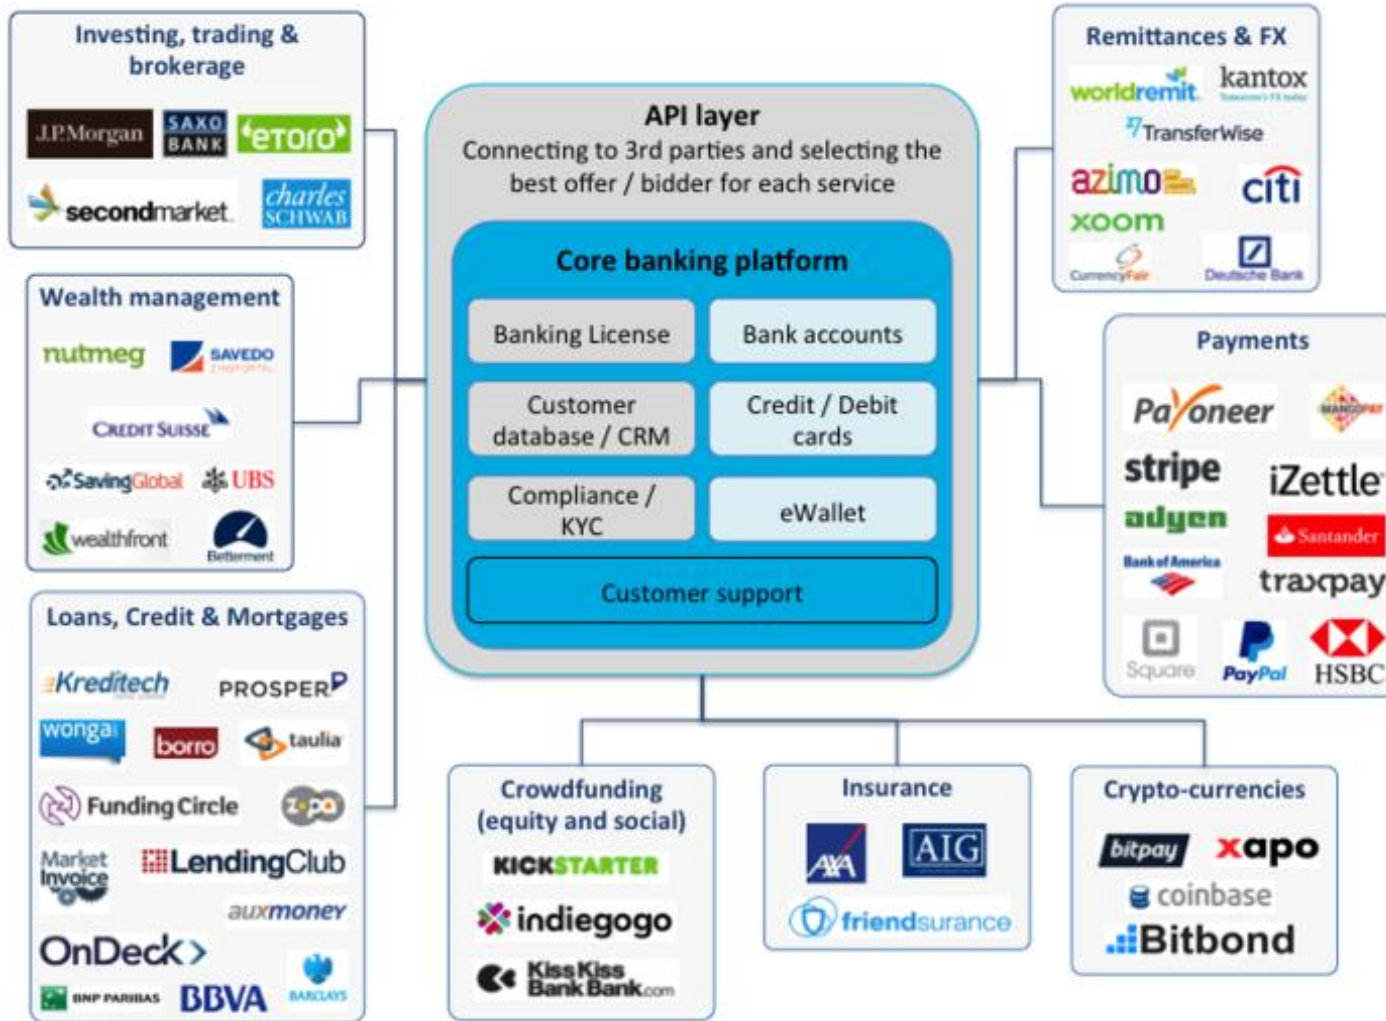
Investing, trading & brokerage

J.P.Morgan SAXO BANK eToro secondmarket charles SCHWAB

Wealth management

nutmeg SAVEDO CREDIT SUISSE SavingGlobal UBS wealthfront Betterment

Loans, Credit & Mortgages

Kreditech PROSPER wonga borro taulia Funding Circle zopa Market Invoice LendingClub auxmoney OnDeck BNP PARIBAS BBVA BARCLAYS

API layer
Connecting to 3rd parties and selecting the best offer / bidder for each service

Core banking platform

Banking License

Bank accounts

Customer database / CRM

Credit / Debit cards

Compliance / KYC

eWallet

Customer support

Remittances & FX

worldremit kantox TransferWise azimo citi xoom CurrencyFair Deutsche Bank

Payments

Payoneer MANGOPAY stripe iZettle adyen Santander Bank of America traxpay Square PayPal HSBC

Crowdfunding (equity and social)

KICKSTARTER indiegogo KissKiss BankBank.com

Insurance

AXA AIG friendsurance

Crypto-currencies

bitpay xapo coinbase Bitbond